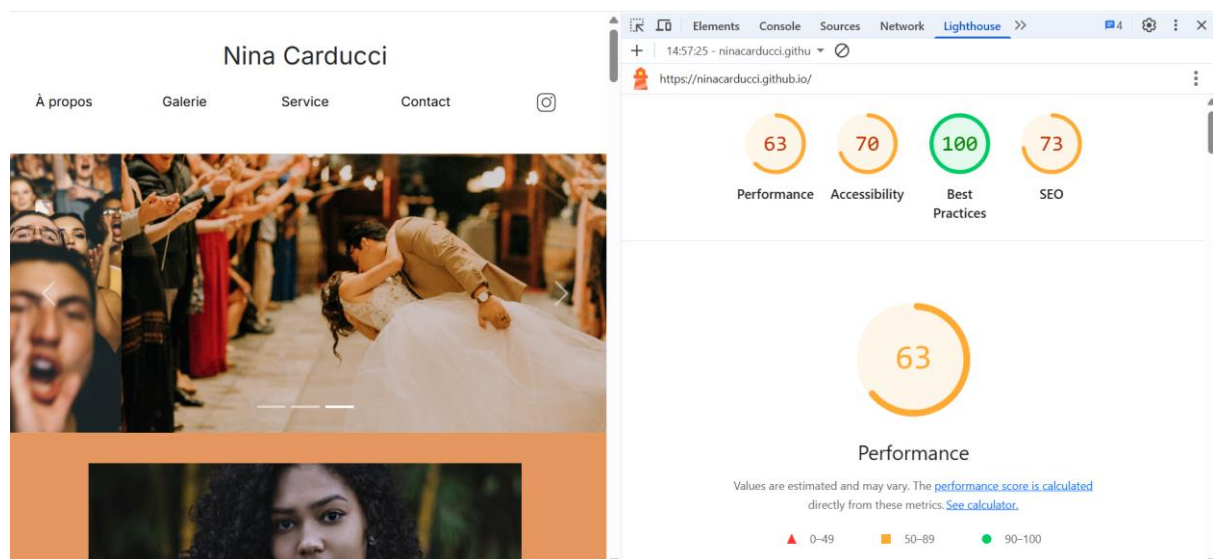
Nina Carducci

À propos Galerie Service Contact

Elements Console Sources Network Lighthouse >> 4

+ 14:57:25 - ninacarducci.githu ▾

https://ninacarducci.github.io/

63 Performance

70 Accessibility

100 Best Practices

73 SEO

63

Performance

Values are estimated and may vary. The performance score is calculated directly from these metrics. See calculator.

0–49 50–89 90–100